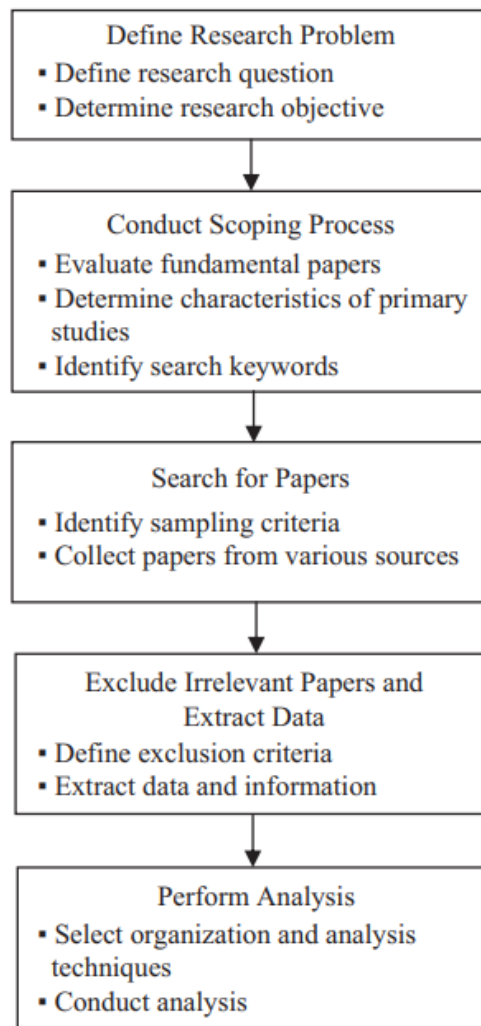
Define Research Problem
▪ Define research question
▪ Determine research objective

Conduct Scoping Process
▪ Evaluate fundamental papers
▪ Determine characteristics of primary studies
▪ Identify search keywords

Search for Papers
▪ Identify sampling criteria
▪ Collect papers from various sources

Exclude Irrelevant Papers and Extract Data
▪ Define exclusion criteria
▪ Extract data and information

Perform Analysis
▪ Select organization and analysis techniques
▪ Conduct analysis